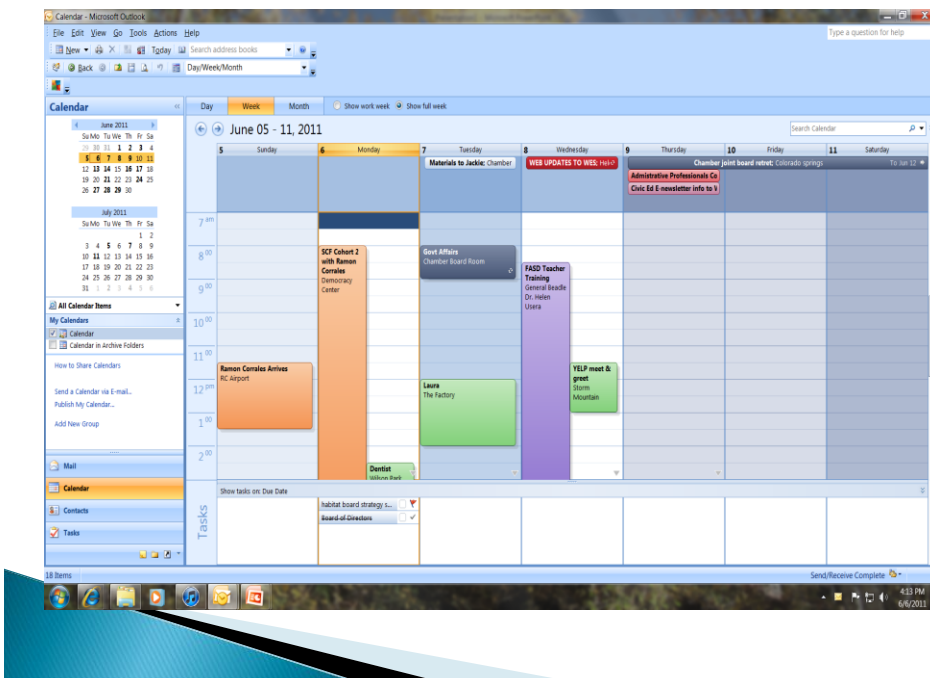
Calendar - Microsoft Outlook

File Edit View Go Tools Actions Help

Type a question for help

New Today Search address books

Back Day/Week/Month

Calendar

June 2011
Su Mo Tu We Th Fr Sa
29 30 31 1 2 3 4
5 6 7 8 9 10 11
12 13 14 15 16 17 18
19 20 21 22 23 24 25
26 27 28 29 30

July 2011
Su Mo Tu We Th Fr Sa
1 2
3 4 5 6 7 8 9
10 11 12 13 14 15 16
17 18 19 20 21 22 23
24 25 26 27 28 29 30
31 1 2 3 4 5 6

All Calendar Items

My Calendars
Calendar
Calendar in Archive Folders

How to Share Calendars
Send a Calendar via E-mail...
Publish My Calendar...
Add New Group

Mail
Calendar
Contacts
Tasks

Day Week Month Show work week Show full week

June 05 - 11, 2011

Search Calendar

| 5 Sunday | 6 Monday | 7 Tuesday | 8 Wednesday | 9 Thursday | 10 Friday | 11 Saturday |
|---|---|---|---|---|---|---|

Materials to Jackie: Chamber
WEB UPDATES TO WES: Hel
Chamber joint board retret: Colorado springs
To Jun 12
Admistrative Professionals Co
Civic Ed E newsletter info to V

7 am
8 00
9 00
10 00
11 00
12 pm
1 00
2 00

SCF Cohort 2 with Ramon Corrales
Democracy Center

Govt Affairs
Chamber Board Room

FASD Teacher Training
General Beadle
Dr. Helen Usera

Ramon Corrales Arrives
RC Airport

Laura
The Factory

YELP meet & greet
Storm Mountain

Dentist
Wilson Park

Show tasks on: Due Date

Tasks

habitat board strategy s...
Board of Directors

18 Items

Send/Receive Complete

4:13 PM
6/6/2011